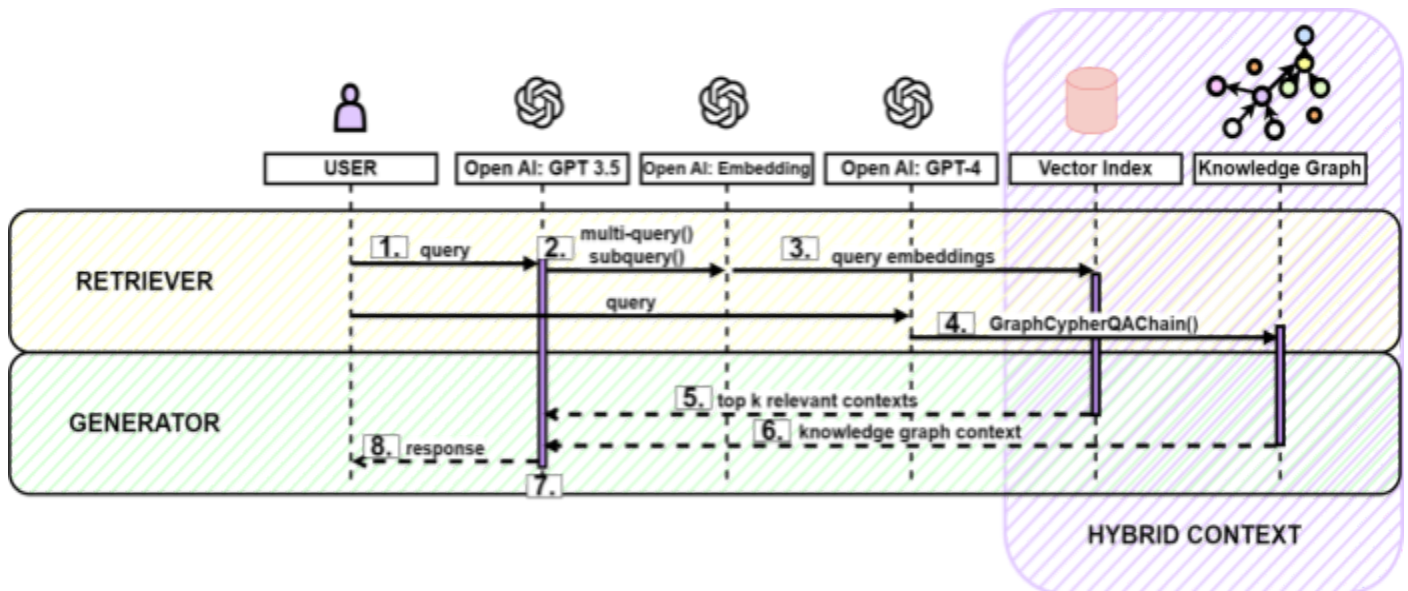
USER

Open AI: GPT 3.5

Open AI: Embedding

Open AI: GPT-4

Vector Index

Knowledge Graph

RETRIEVER

1. query

2. multi-query() subquery()

3. query embeddings

query

4. GraphCypherQAChain()

GENERATOR

5. top k relevant contexts

6. knowledge graph context

8. response

7.

HYBRID CONTEXT